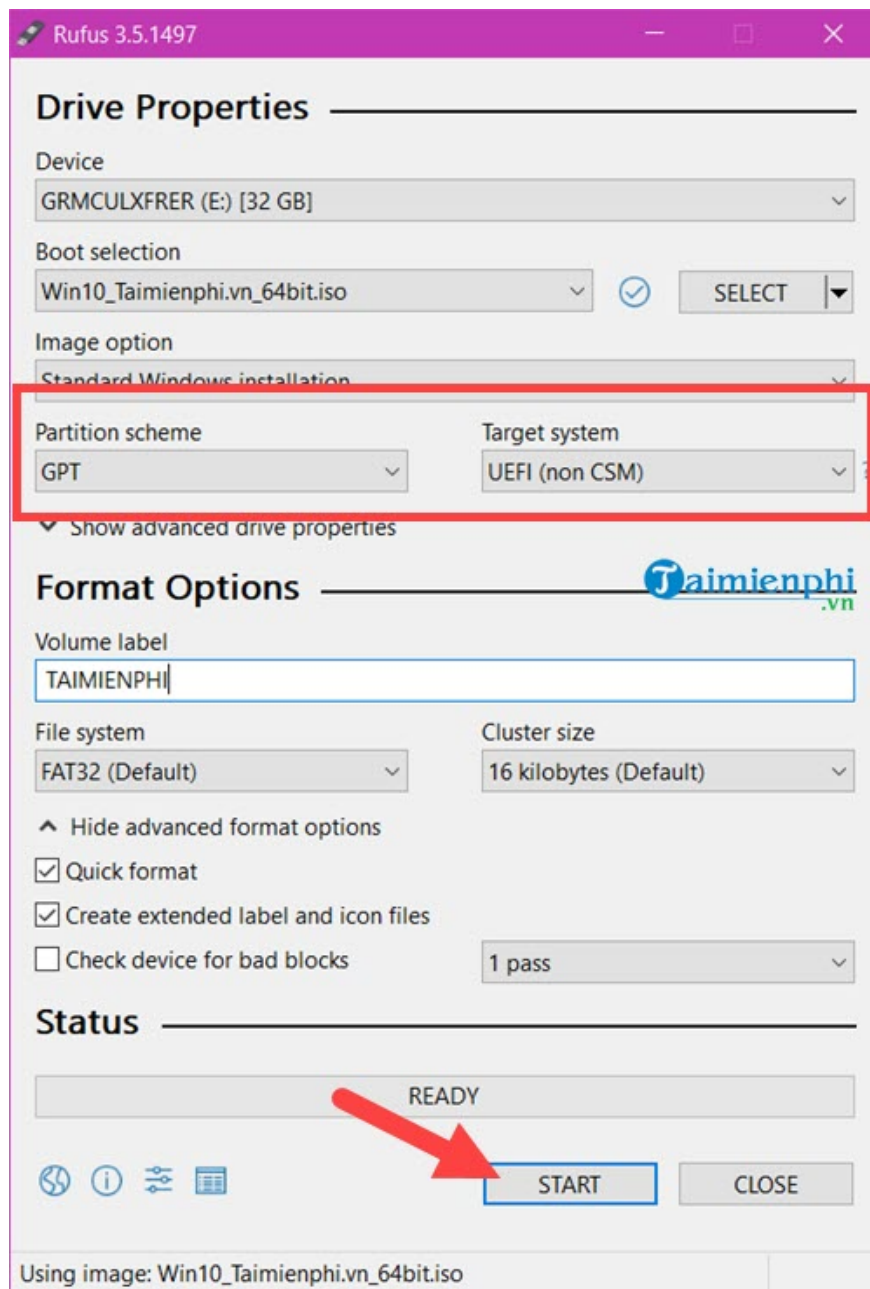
Rufus 3.5.1497

Drive Properties

Device
GRMCULXFRER (E:) [32 GB]

Boot selection
Win10_Taimienphi.vn_64bit.iso
SELECT

Image option
Standard Windows installation

Partition scheme
GPT

Target system
UEFI (non CSM)

Show advanced drive properties

Format Options

Taimienphi .vn

Volume label
TAIMIENPHI

File system
FAT32 (Default)

Cluster size
16 kilobytes (Default)

Hide advanced format options

Quick format

Create extended label and icon files

Check device for bad blocks

1 pass

Status

READY

START

CLOSE

Using image: Win10_Taimienphi.vn_64bit.iso